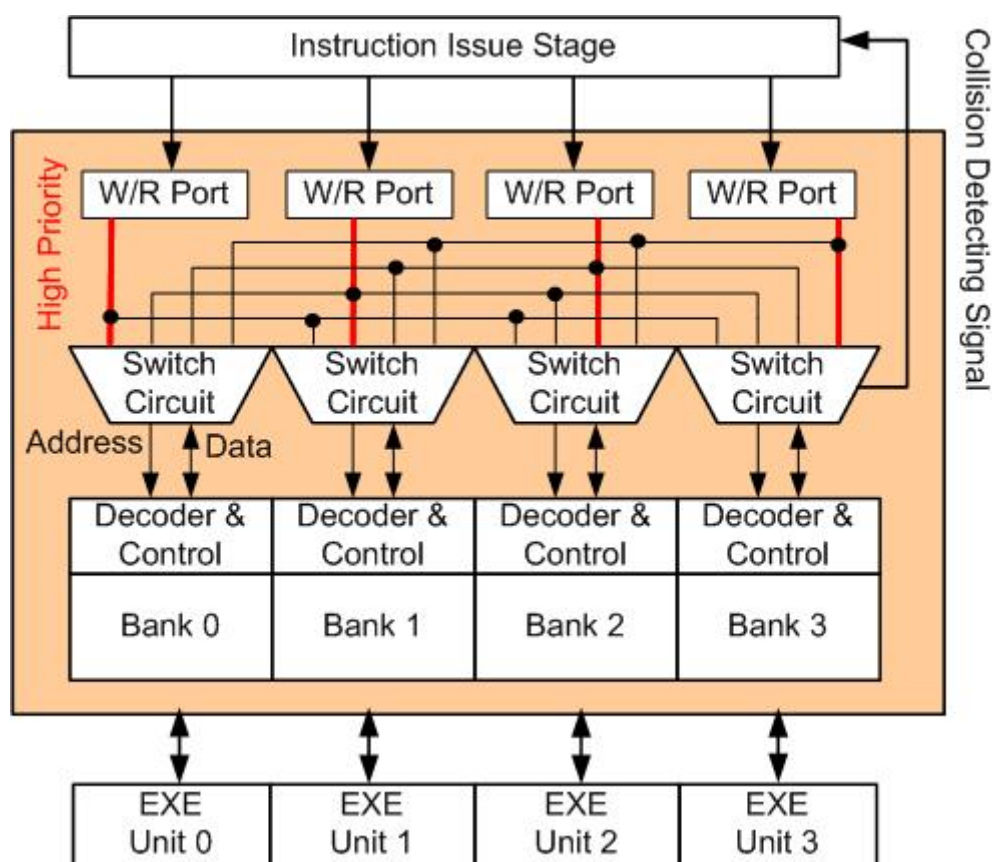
Instruction Issue Stage

Collision Detecting Signal

High Priority

W/R Port

W/R Port

W/R Port

W/R Port

Switch Circuit

Switch Circuit

Switch Circuit

Switch Circuit

Address

Data

Decoder & Control

Decoder & Control

Decoder & Control

Decoder & Control

Bank 0

Bank 1

Bank 2

Bank 3

EXE Unit 0

EXE Unit 1

EXE Unit 2

EXE Unit 3